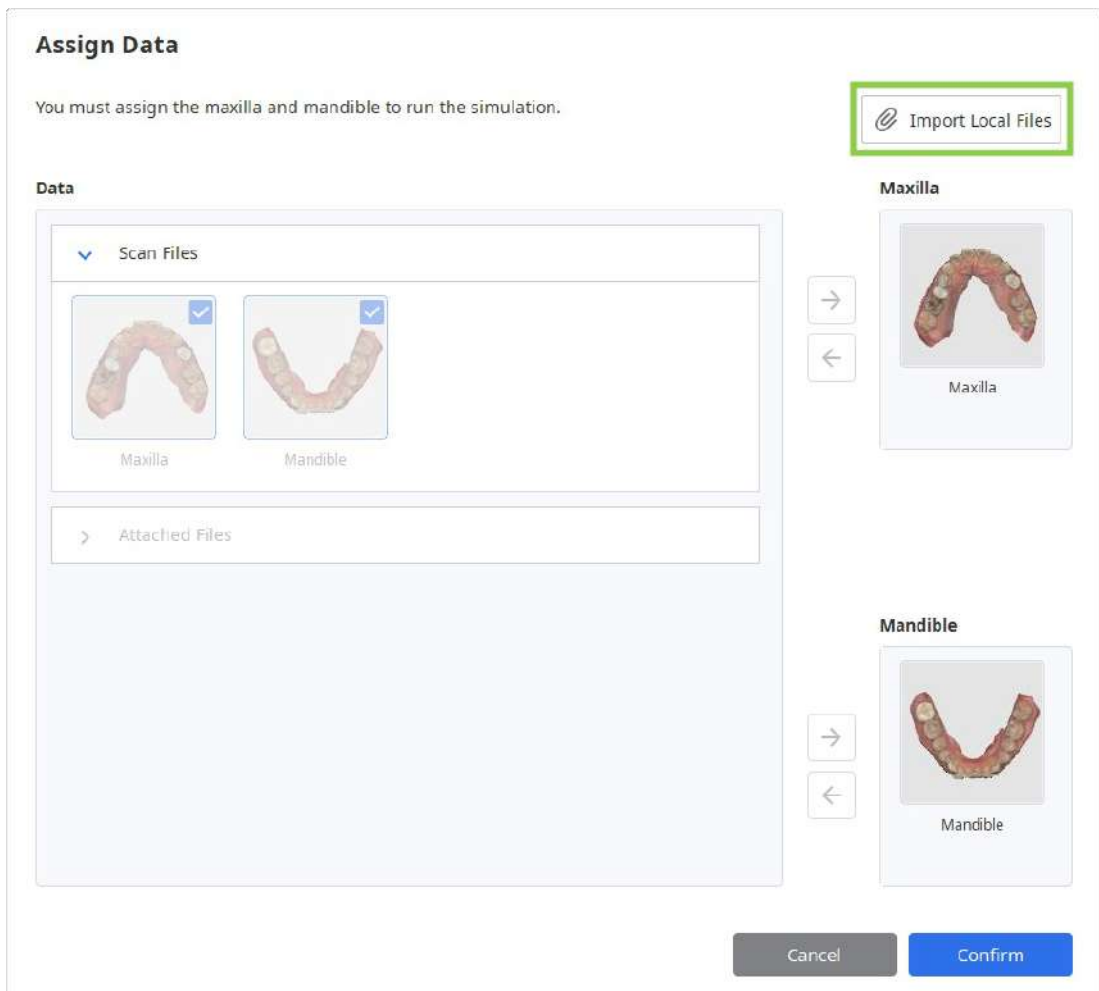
Assign Data

You must assign the maxilla and mandible to run the simulation.

Import Local Files

Data

Scan Files

Maxilla

Mandible

Attached Files

Maxilla

Maxilla

Mandible

Mandible

Cancel

Confirm